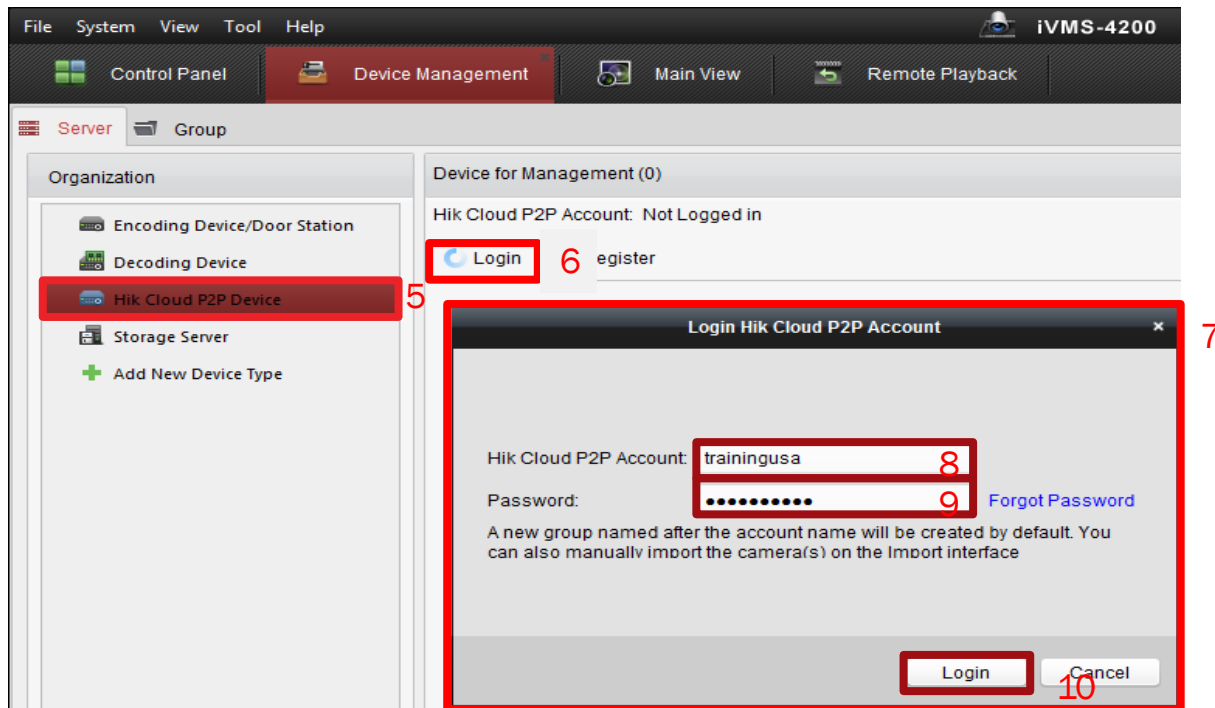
File System View Tool Help

iVMS-4200

Control Panel

Device Management

Main View

Remote Playback

Server

Group

Organization

Encoding Device/Door Station

Decoding Device

Hik Cloud P2P Device

5

Storage Server

Add New Device Type

Device for Management (0)

Hik Cloud P2P Account: Not Logged in

Login

6

egister

7

Login Hik Cloud P2P Account

×

Hik Cloud P2P Account: trainingusa

8

Password: ●●●●●●●●●●●

9

Forgot Password

A new group named after the account name will be created by default. You can also manually import the camera(s) on the Import interface

Login

Cancel

10